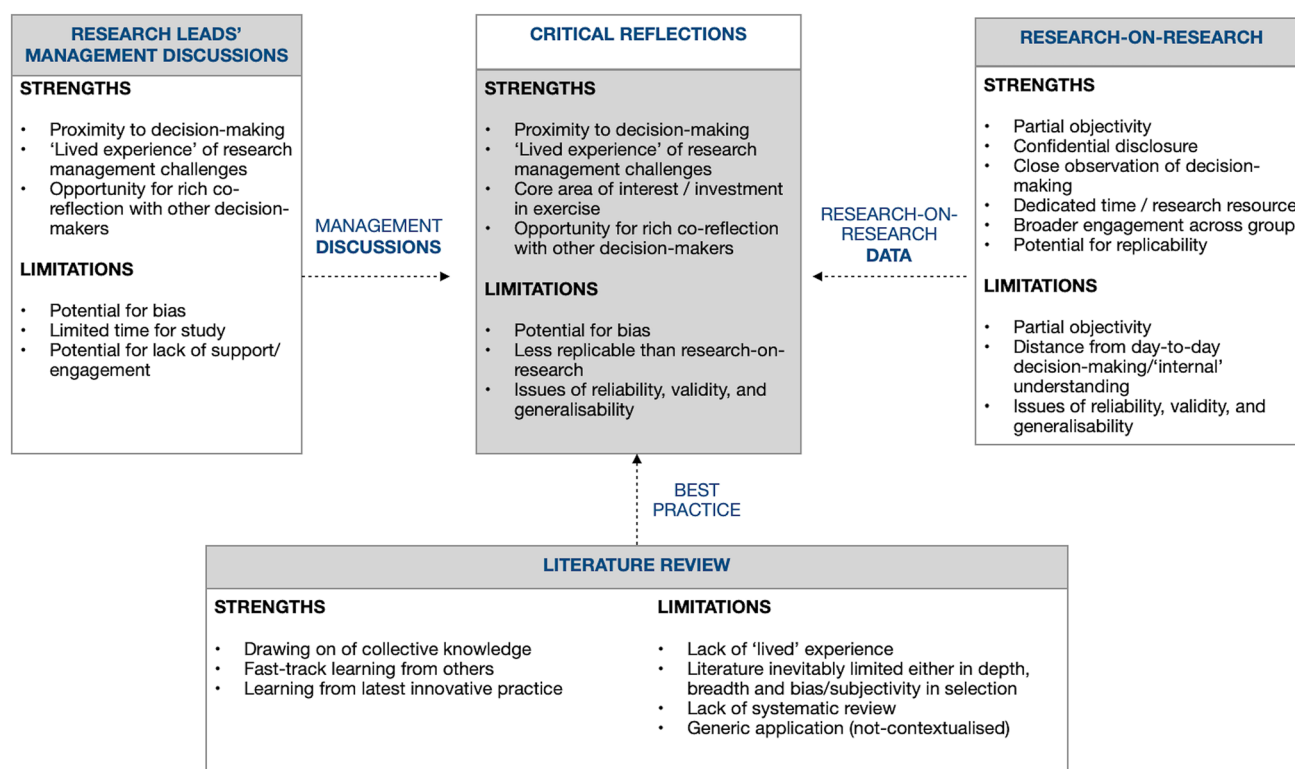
RESEARCH LEADS' MANAGEMENT DISCUSSIONS

STRENGTHS

• Proximity to decision-making
• 'Lived experience' of research management challenges
• Opportunity for rich co-reflection with other decision-makers

LIMITATIONS

• Potential for bias
• Limited time for study
• Potential for lack of support/ engagement

MANAGEMENT DISCUSSIONS

CRITICAL REFLECTIONS

STRENGTHS

• Proximity to decision-making
• 'Lived experience' of research management challenges
• Core area of interest / investment in exercise
• Opportunity for rich co-reflection with other decision-makers

LIMITATIONS

• Potential for bias
• Less replicable than research-on-research
• Issues of reliability, validity, and generalisability

RESEARCH-ON-RESEARCH DATA

RESEARCH-ON-RESEARCH

STRENGTHS

• Partial objectivity
• Confidential disclosure
• Close observation of decision-making
• Dedicated time / research resource
• Broader engagement across group
• Potential for replicability

LIMITATIONS

• Partial objectivity
• Distance from day-to-day decision-making/'internal' understanding
• Issues of reliability, validity, and generalisability

BEST PRACTICE

LITERATURE REVIEW

STRENGTHS

• Drawing on of collective knowledge
• Fast-track learning from others
• Learning from latest innovative practice

LIMITATIONS

• Lack of 'lived' experience
• Literature inevitably limited either in depth, breadth and bias/subjectivity in selection
• Lack of systematic review
• Generic application (not-contextualised)